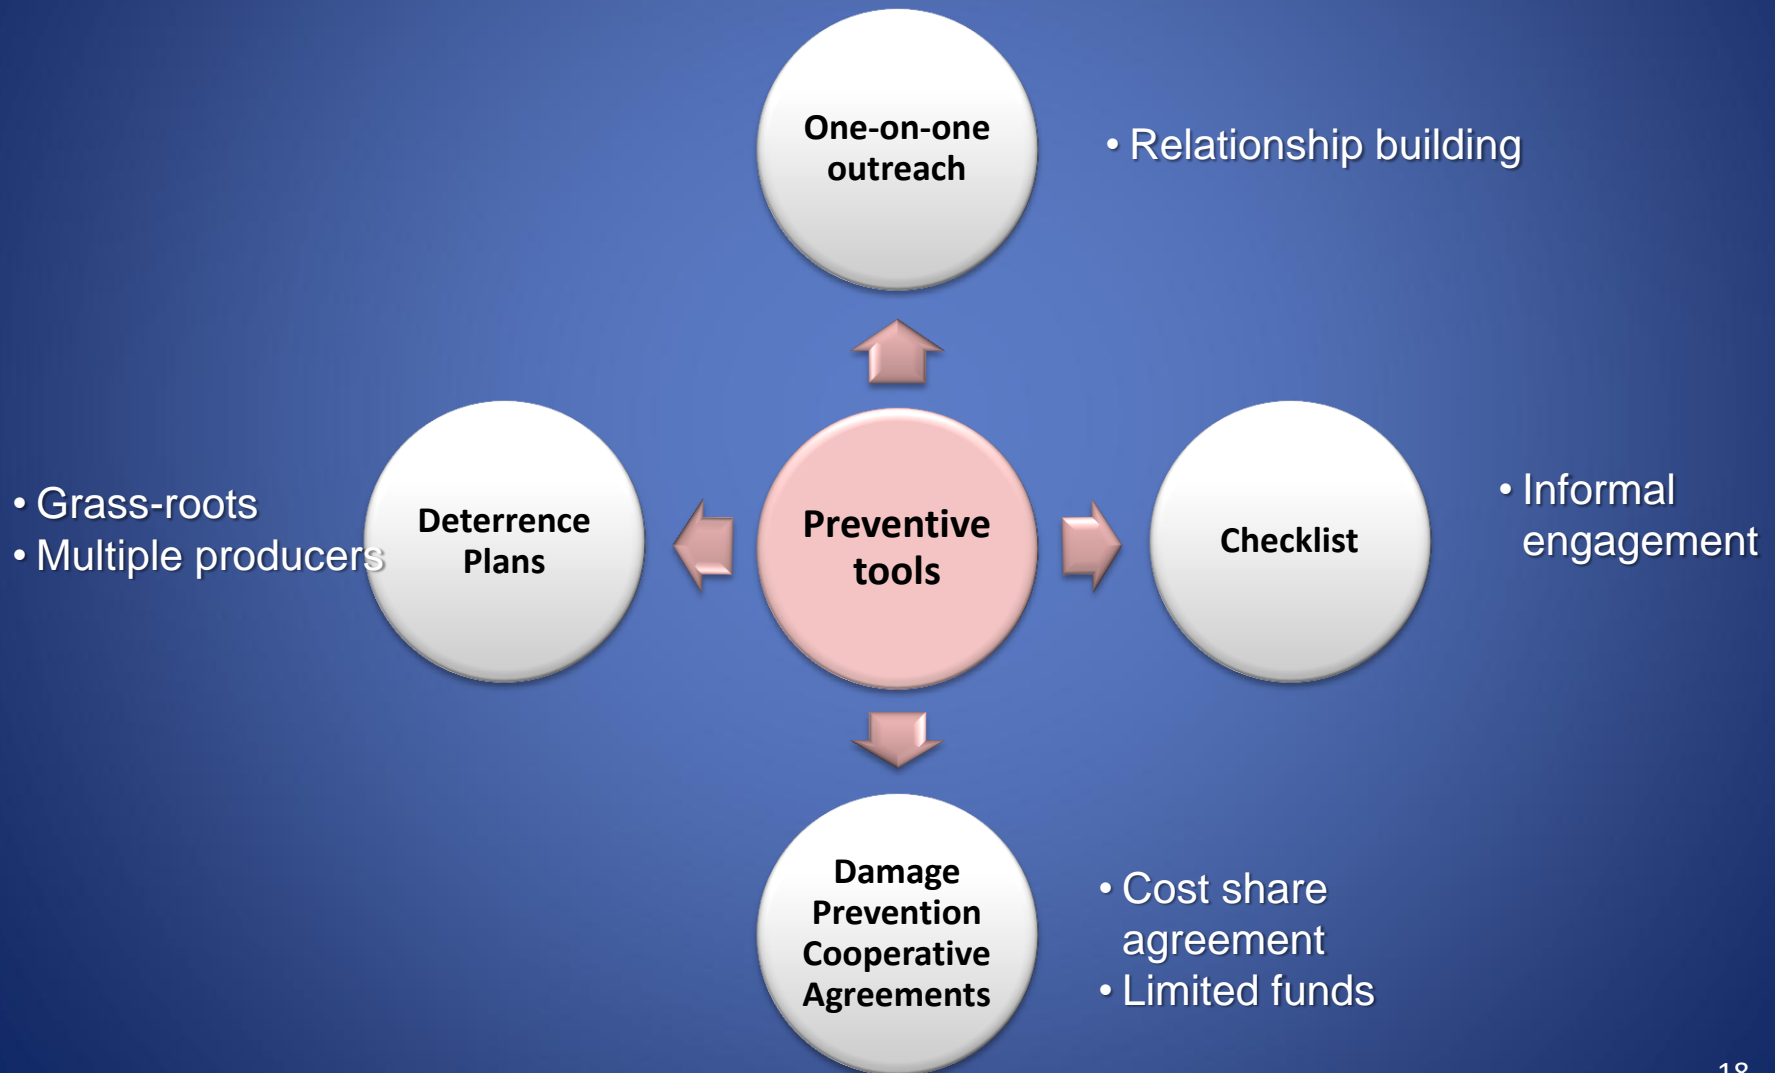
One-on-one outreach

• Relationship building

• Grass-roots
• Multiple producers

Deterrence Plans

Preventive tools

Checklist

• Informal engagement

Damage Prevention Cooperative Agreements

• Cost share agreement
• Limited funds

18